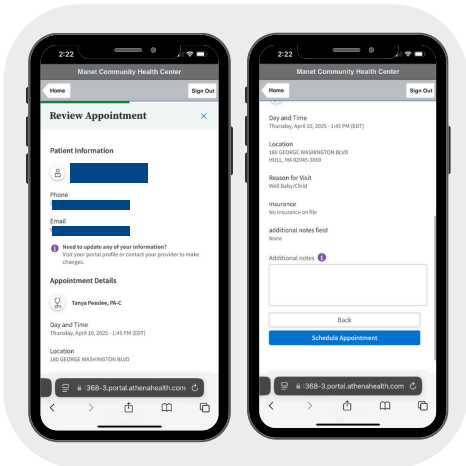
2:22

Manet Community Health Center

Home

Sign Out

Review Appointment

Patient Information

Phone

Email

Need to update any of your information?
Visit your portal profile or contact your provider to make changes.

Appointment Details

Tanya Peaslee, PA-C

Day and Time
Thursday, April 10, 2025 - 1:45 PM (EDT)

Location
180 GEORGE WASHINGTON BLVD

:368-3.portal.athenahealth.com

2:22

Manet Community Health Center

Home

Sign Out

Day and Time
Thursday, April 10, 2025 - 1:45 PM (EDT)

Location
180 GEORGE WASHINGTON BLVD
HULL, MA 02045-3869

Reason for Visit
Well Baby/Child

Insurance
No insurance on file

additional notes field
None

Additional notes

Back

Schedule Appointment

:368-3.portal.athenahealth.com